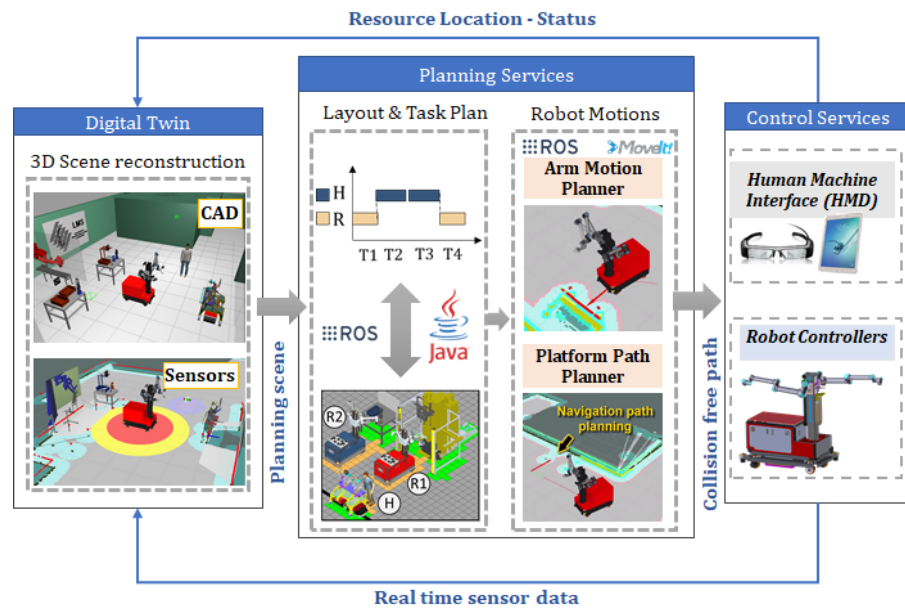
Resource Location - Status

Digital Twin

3D Scene reconstruction

CAD

LMS

Sensors

Planning scene

Planning Services

Layout & Task Plan

H

R

T1 T2 T3 T4

ROS

Java

R2

R1

H

Robot Motions

ROS MoveIt!

Arm Motion Planner

Platform Path Planner

Navigation path planning

Collision free path

Control Services

Human Machine Interface (HMD)

Robot Controllers

Real time sensor data